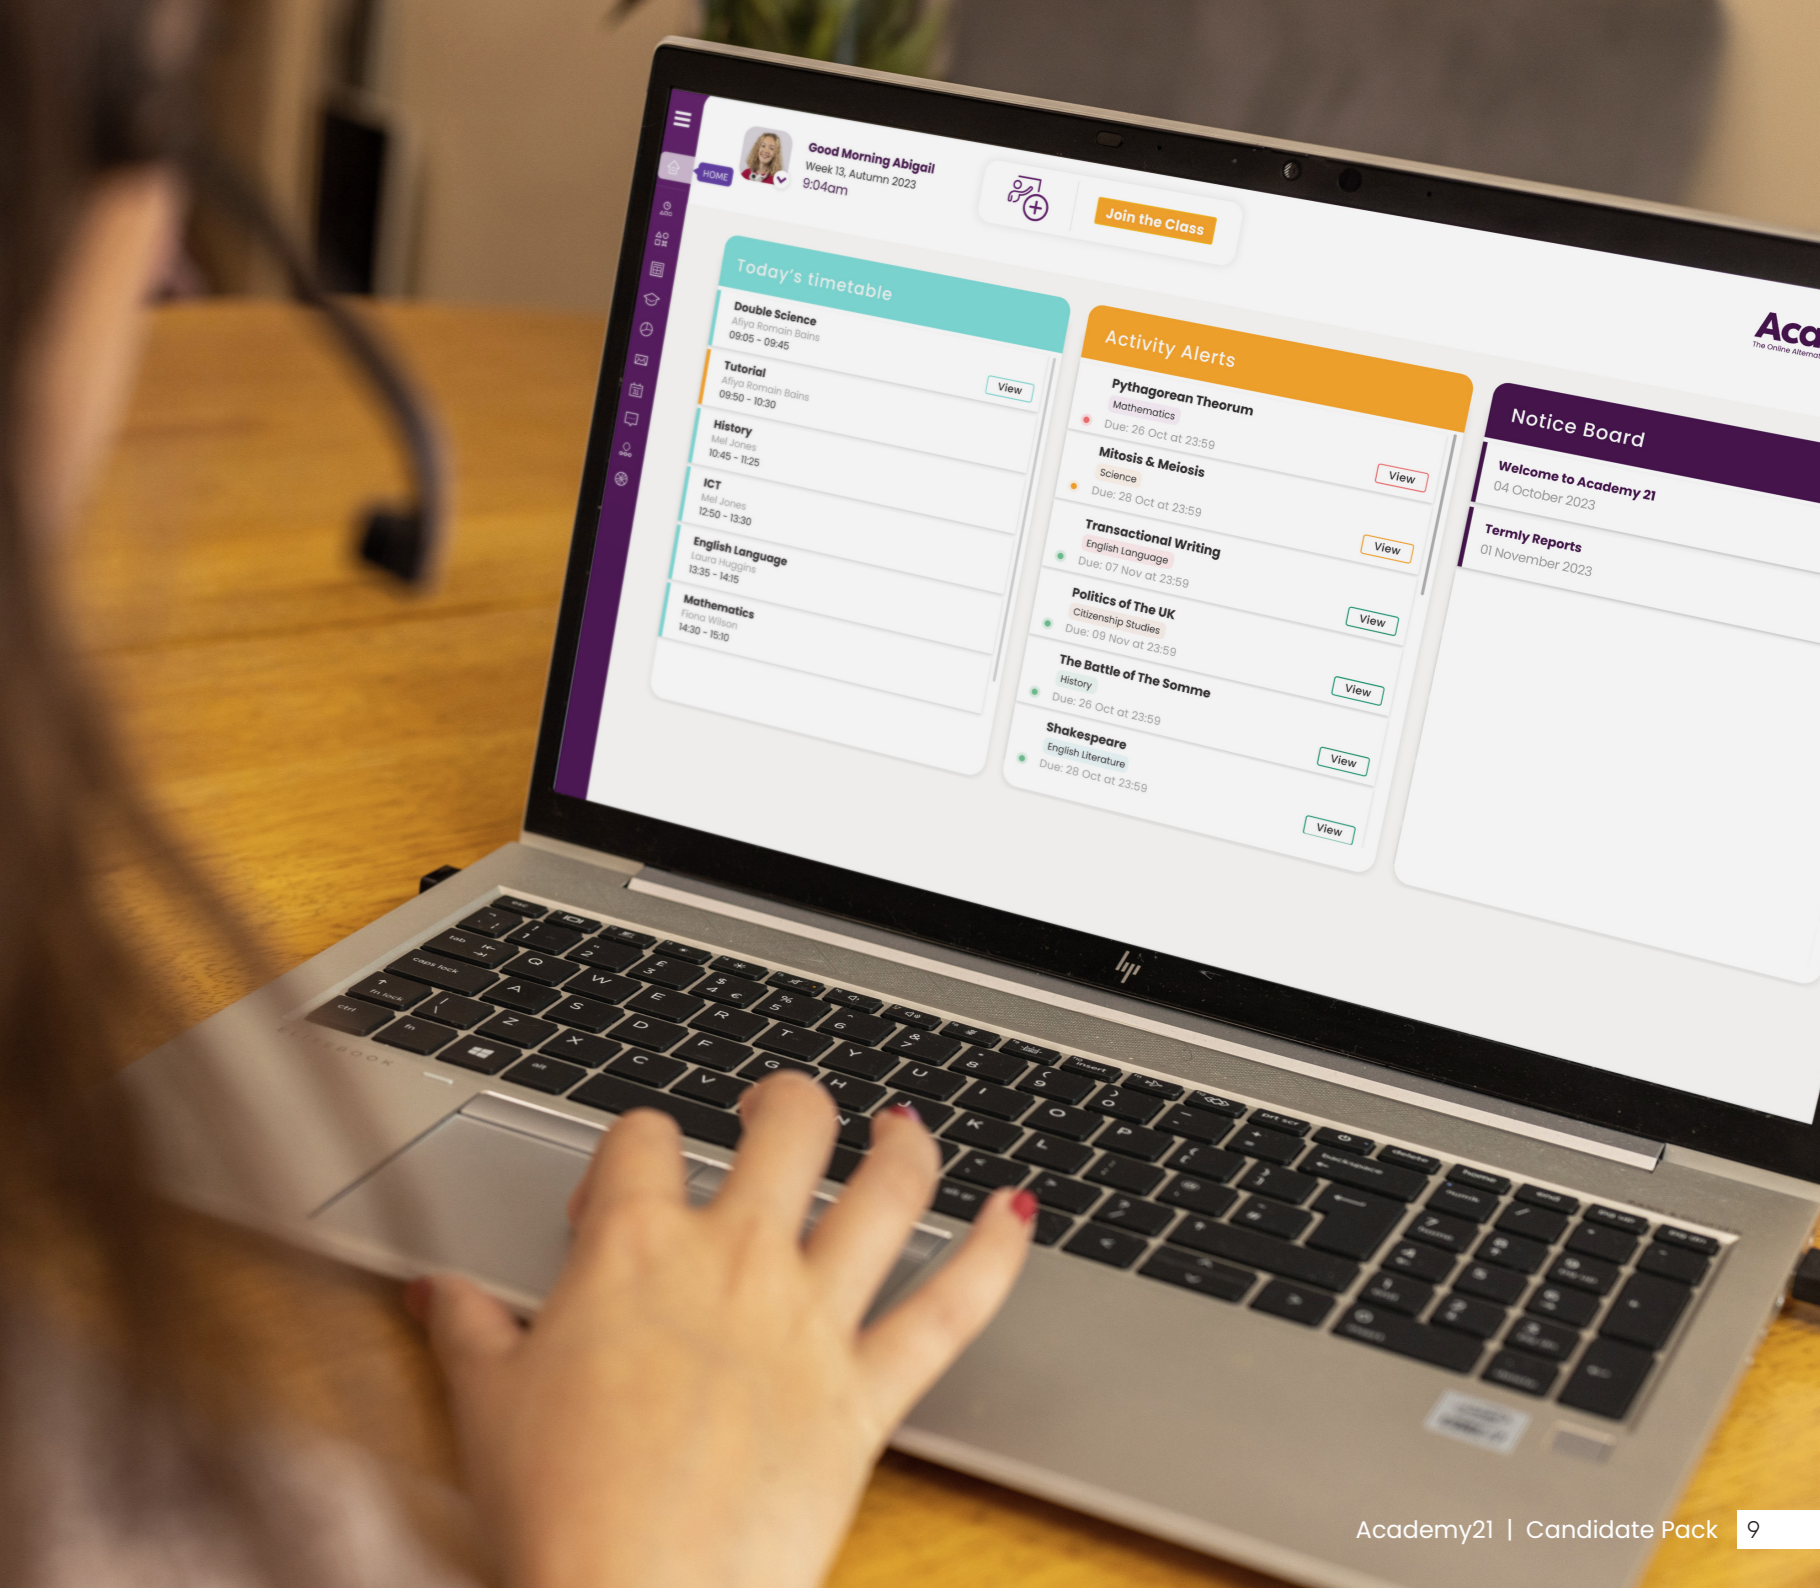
HOME

Good Morning Abigail
Week 13, Autumn 2023
9:04am

Join the Class

Aca
The Online Alternat

Today's timetable

Double Science
Afiya Romain Bains
09:05 - 09:45

Tutorial
Afiya Romain Bains
09:50 - 10:30
View

History
Mel Jones
10:45 - 11:25

ICT
Mel Jones
12:50 - 13:30

English Language
Laura Huggins
13:35 - 14:15

Mathematics
Fiona Wilson
14:30 - 15:10

Activity Alerts

Pythagorean Theorum
Mathematics
Due: 26 Oct at 23:59
View

Mitosis & Meiosis
Science
Due: 28 Oct at 23:59
View

Transactional Writing
English Language
Due: 07 Nov at 23:59
View

Politics of The UK
Citizenship Studies
Due: 09 Nov at 23:59
View

The Battle of The Somme
History
Due: 26 Oct at 23:59
View

Shakespeare
English Literature
Due: 28 Oct at 23:59
View

Notice Board

Welcome to Academy 21
04 October 2023

Termly Reports
01 November 2023

Academy21 | Candidate Pack 9